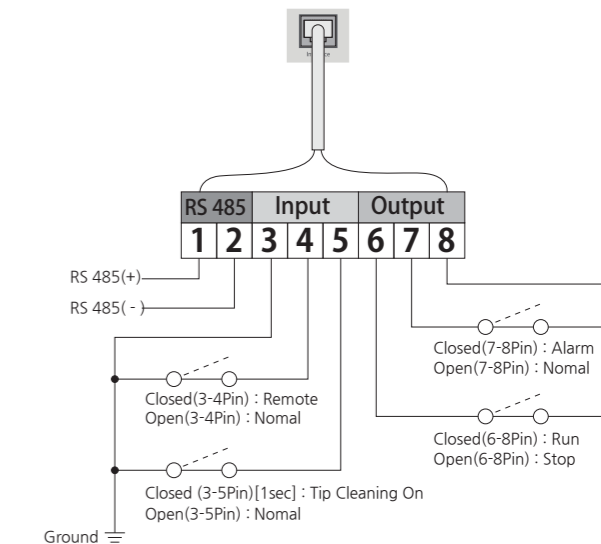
Interface

RS 485 Input Output

1 2 3 4 5 6 7 8

RS 485(+)

RS 485( - )

Closed(3-4Pin) : Remote
Open(3-4Pin) : Nomal

Closed (3-5Pin)[1sec] : Tip Cleaning On
Open(3-5Pin) : Nomal

Ground

Closed(7-8Pin) : Alarm
Open(7-8Pin) : Nomal

Closed(6-8Pin) : Run
Open(6-8Pin) : Stop